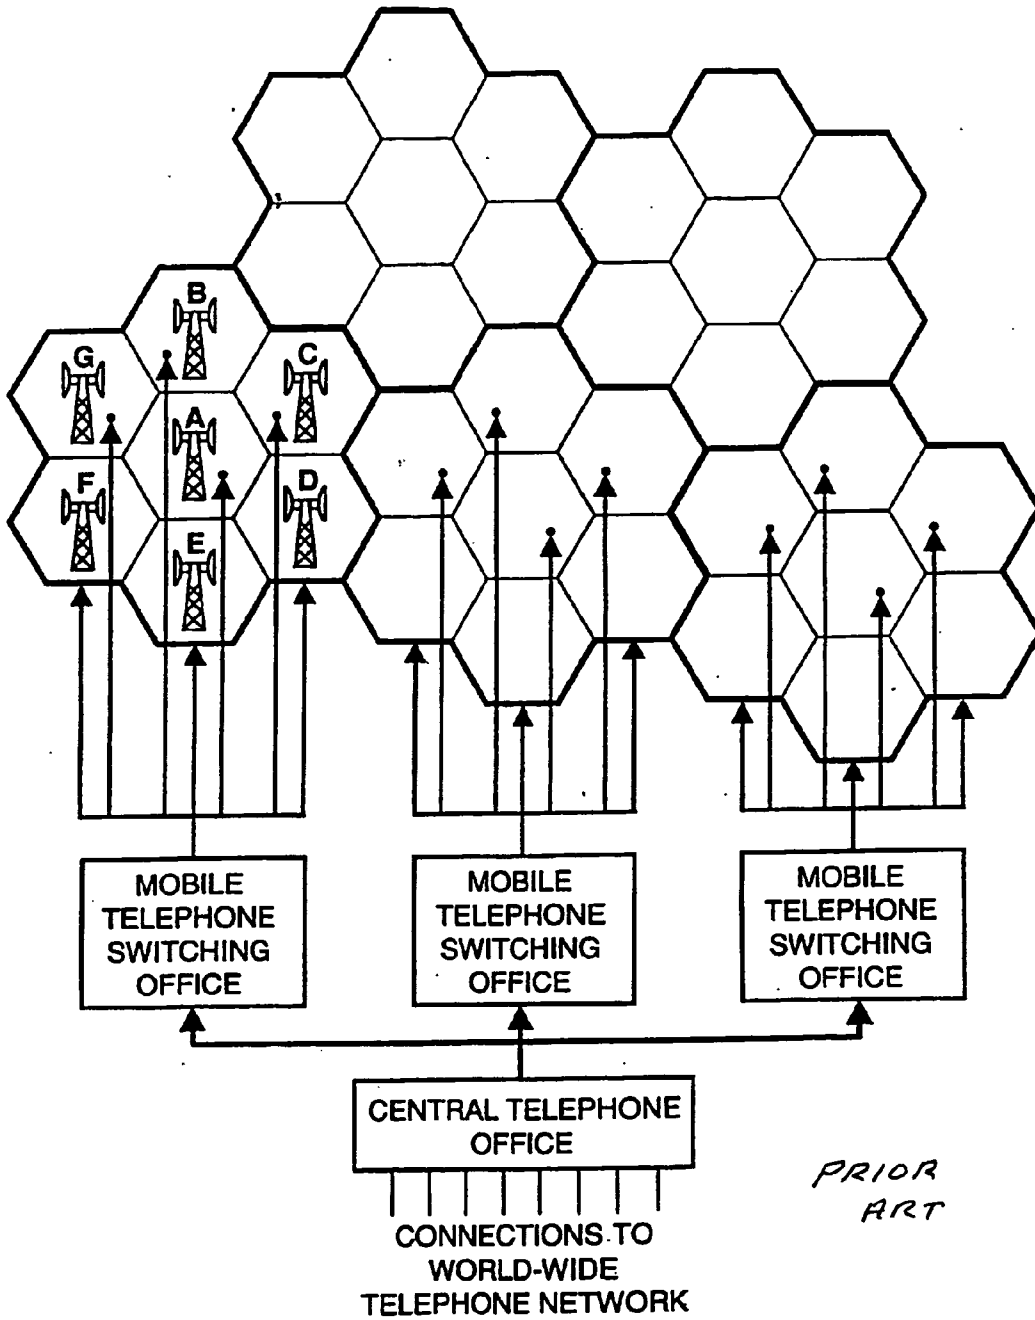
B
G
C
A
F
D
E

MOBILE TELEPHONE SWITCHING OFFICE

MOBILE TELEPHONE SWITCHING OFFICE

MOBILE TELEPHONE SWITCHING OFFICE

CENTRAL TELEPHONE OFFICE

CONNECTIONS TO WORLD-WIDE TELEPHONE NETWORK

PRIOR ART